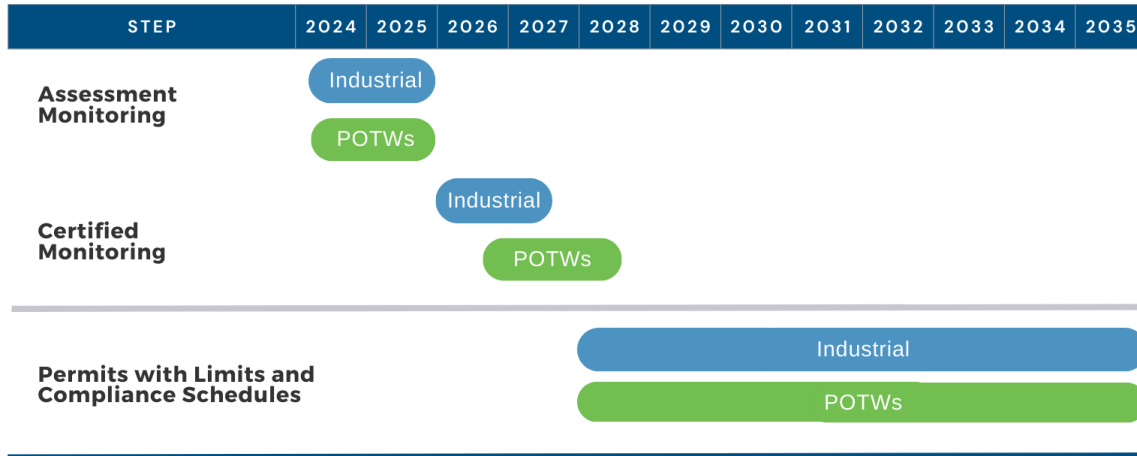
| STEP | 2024 | 2025 | 2026 | 2027 | 2028 | 2029 | 2030 | 2031 | 2032 | 2033 | 2034 | 2035 |
|---|---|---|---|---|---|---|---|---|---|---|---|---|

Assessment Monitoring

Industrial

POTWs

Certified Monitoring

Industrial

POTWs

Permits with Limits and Compliance Schedules

Industrial

POTWs